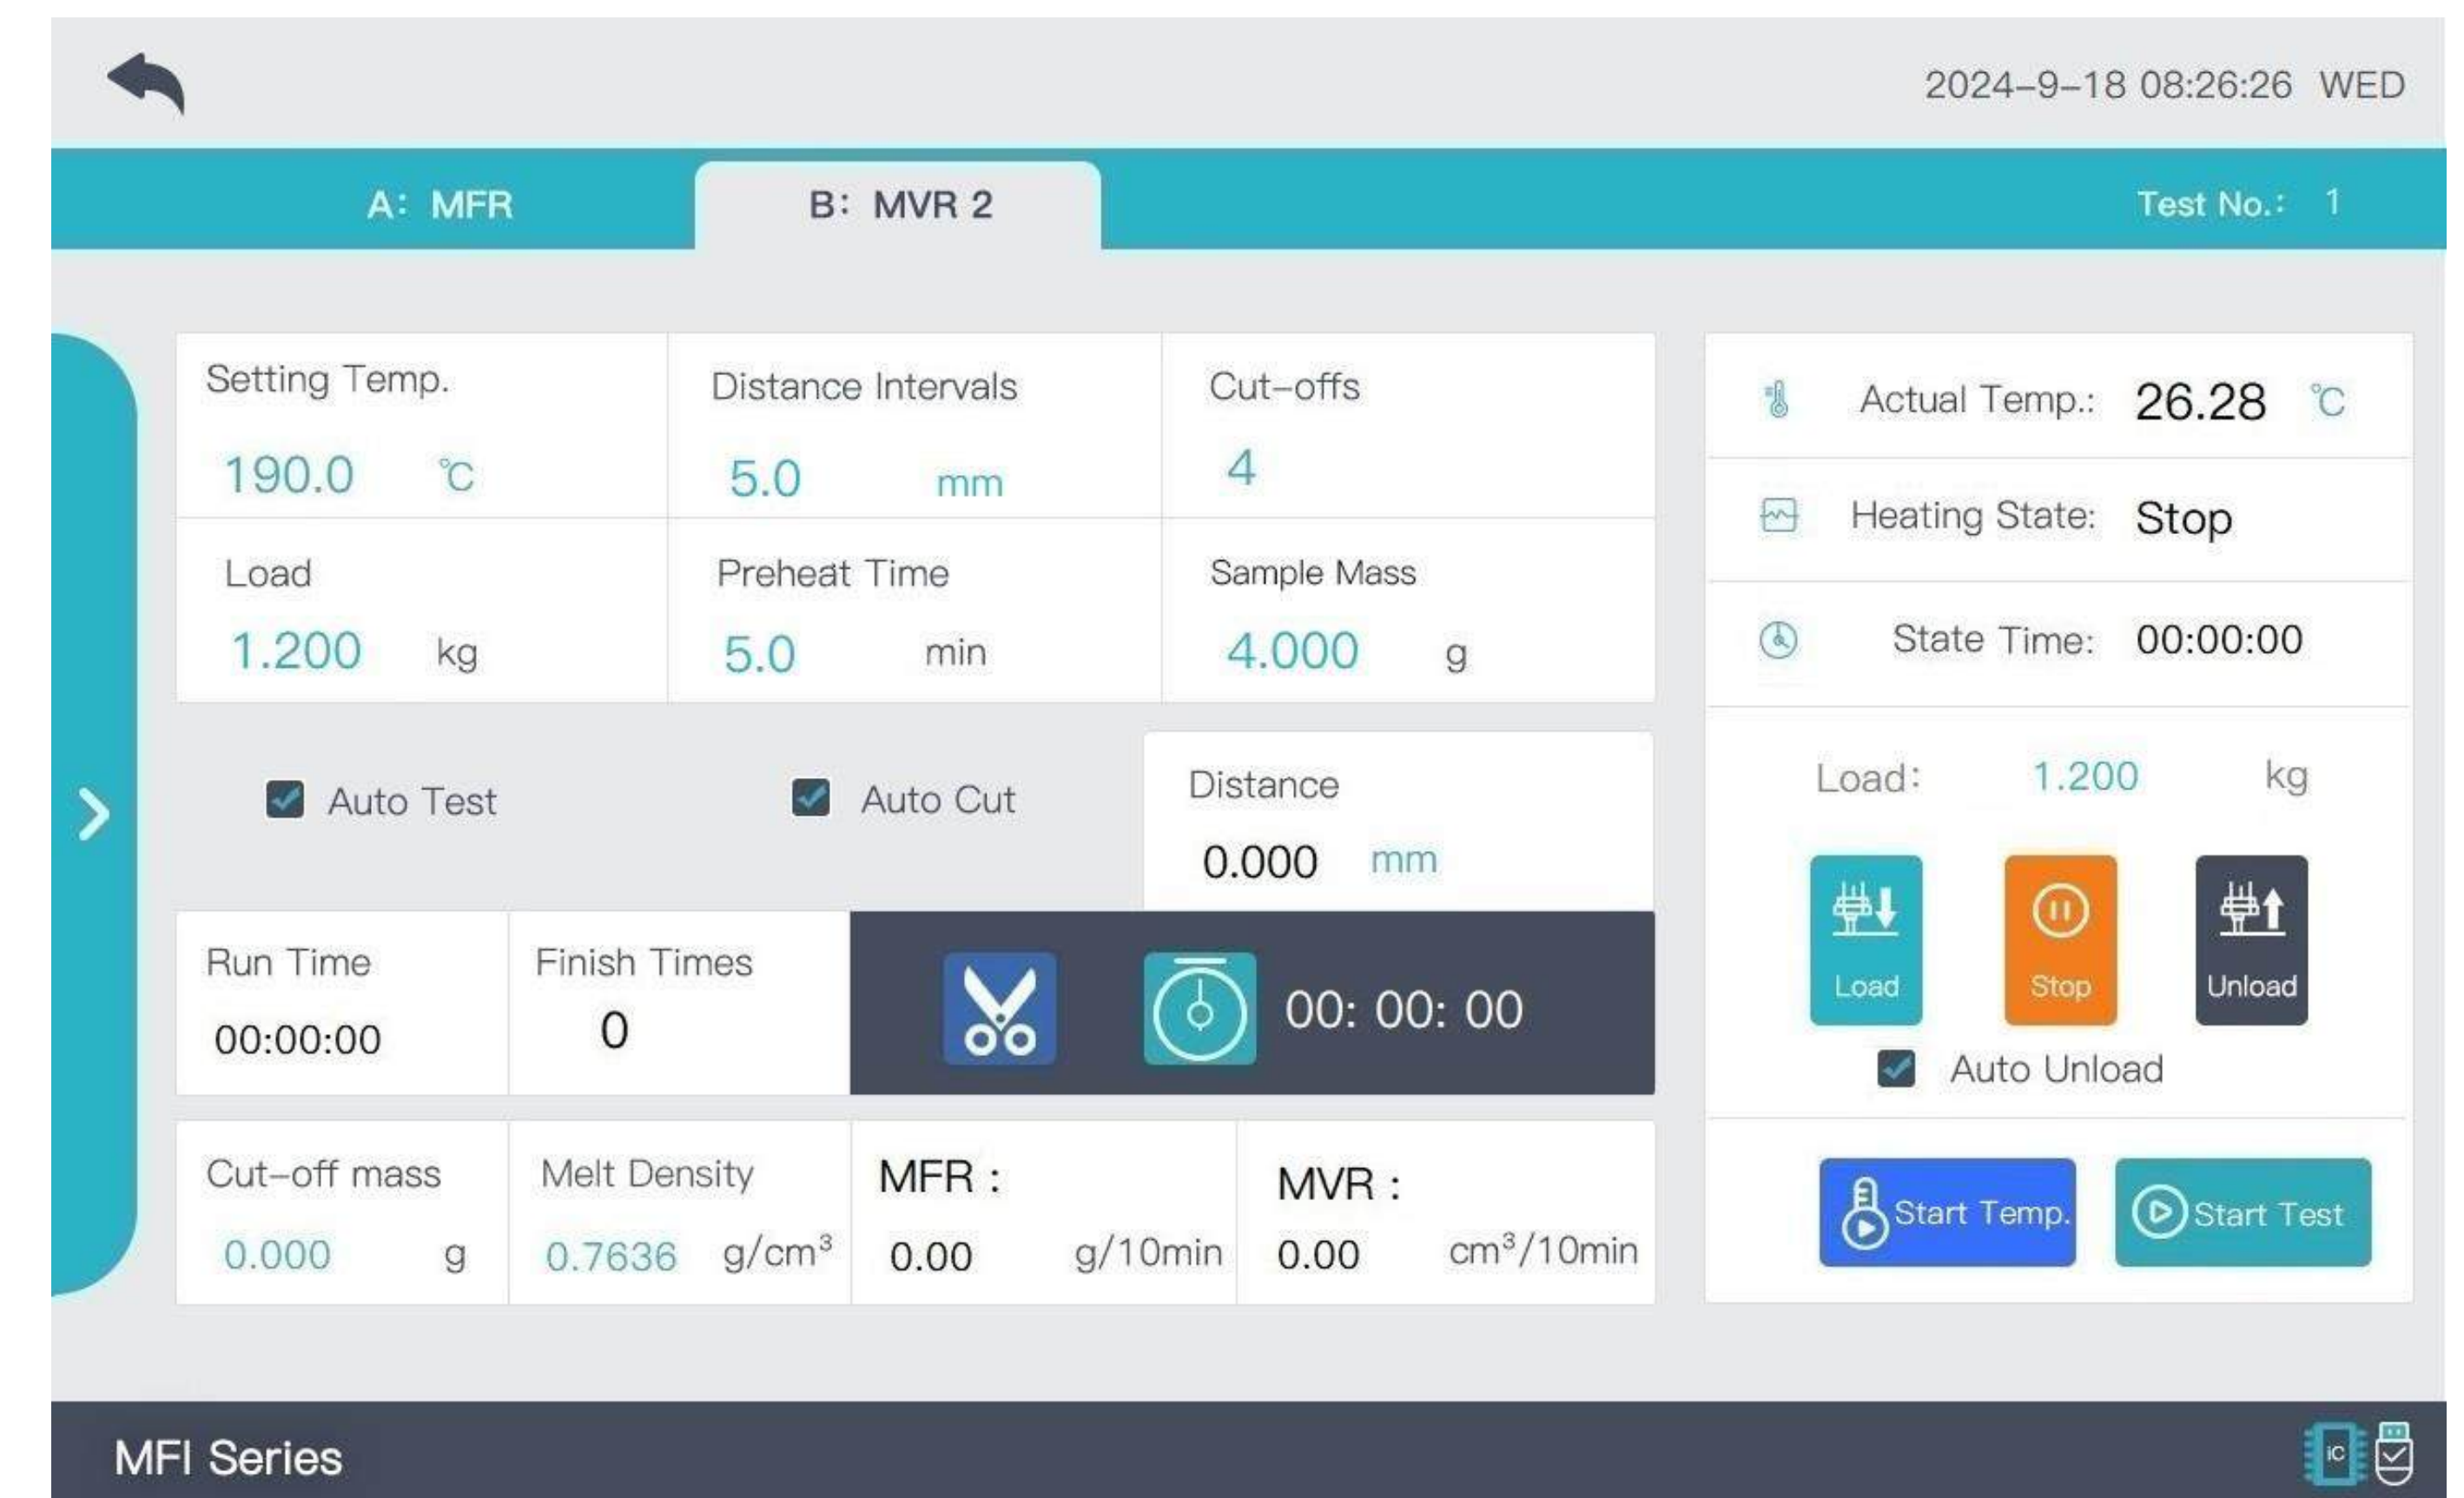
2024-9-18 08:26:26 WED

A: MFR

B: MVR 2

Test No.: 1

Setting Temp.
190.0 ℃

Distance Intervals
5.0 mm

Cut-offs
4

Load
1.200 kg

Preheat Time
5.0 min

Sample Mass
4.000 g

Auto Test

Auto Cut

Distance
0.000 mm

Run Time
00:00:00

Finish Times
0

00: 00: 00

Cut-off mass
0.000 g

Melt Density
0.7636 $g/cm^3$

MFR :
0.00 g/10min

MVR :
0.00 $cm^3/10min$

Actual Temp.: 26.28 ℃

Heating State: Stop

State Time: 00:00:00

Load: 1.200 kg

Load

Stop

Unload

Auto Unload

Start Temp.

Start Test

MFI Series

iC